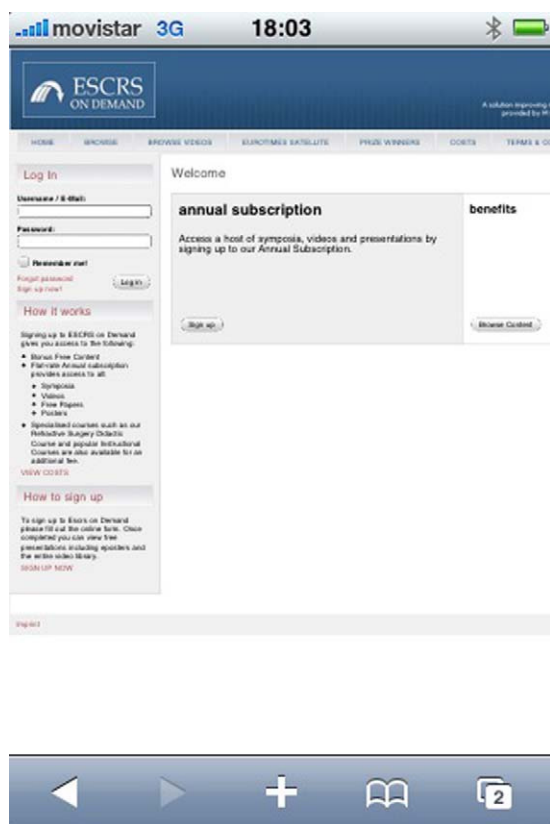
movistar 3G 18:03

ESCRS ON DEMAND

A solution improving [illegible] provided by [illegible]

HOME BROWSE BROWSE VIDEOS EUROTIMES SATELLITE PRIZE WINNERS COSTS TERMS & C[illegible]

Log In

Username / E-Mail:

Password:

Remember me!

Forgot password
Sign up now!

Log in

How it works

Signing up to ESCRS on Demand gives you access to the following:

- Bonus Free Content
- Flat-rate Annual subscription provides access to all:
  - Symposia
  - Videos
  - Free Papers
  - Posters
- Specialised courses such as our Refractive Surgery Didactic Course and popular Instructional Courses are also available for an additional fee.

VIEW COSTS

How to sign up

To sign up to Escrs on Demand please fill out the online form. Once completed you can view free presentations including eposters and the entire video library.

SIGN UP NOW

Welcome

annual subscription

Access a host of symposia, videos and presentations by signing up to our Annual Subscription.

Sign up

benefits

Browse Content

Imprint

2